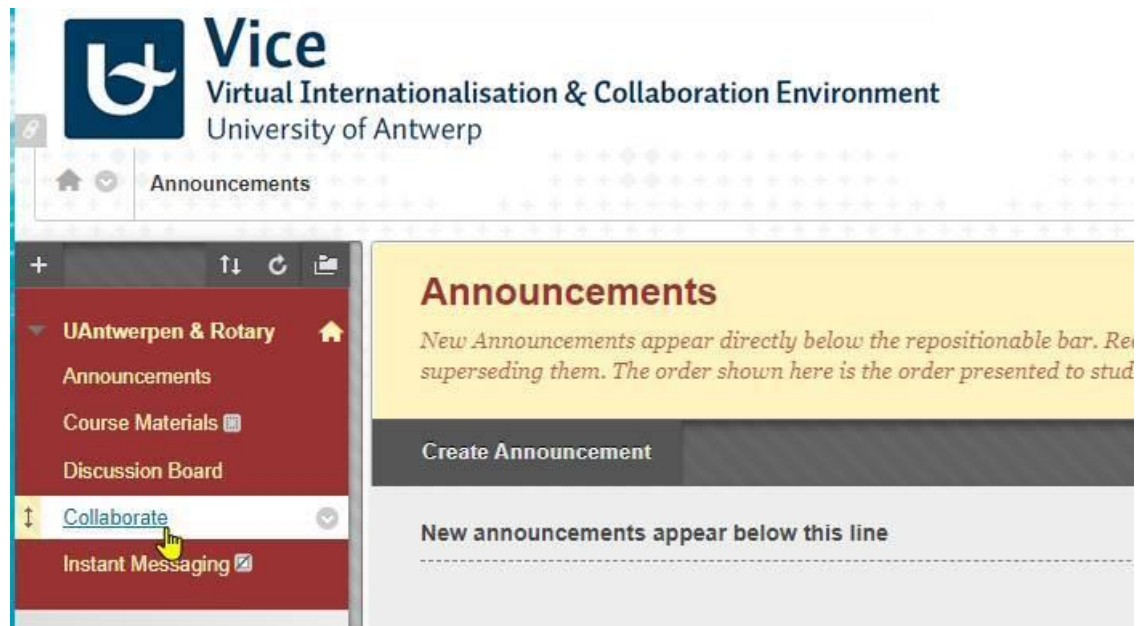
Vice
Virtual Internationalisation & Collaboration Environment
University of Antwerp

Announcements

UAntwerpen & Rotary
Announcements
Course Materials
Discussion Board
Collaborate
Instant Messaging

Announcements
New Announcements appear directly below the repositionable bar. Re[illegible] superseding them. The order shown here is the order presented to stud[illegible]

Create Announcement

New announcements appear below this line